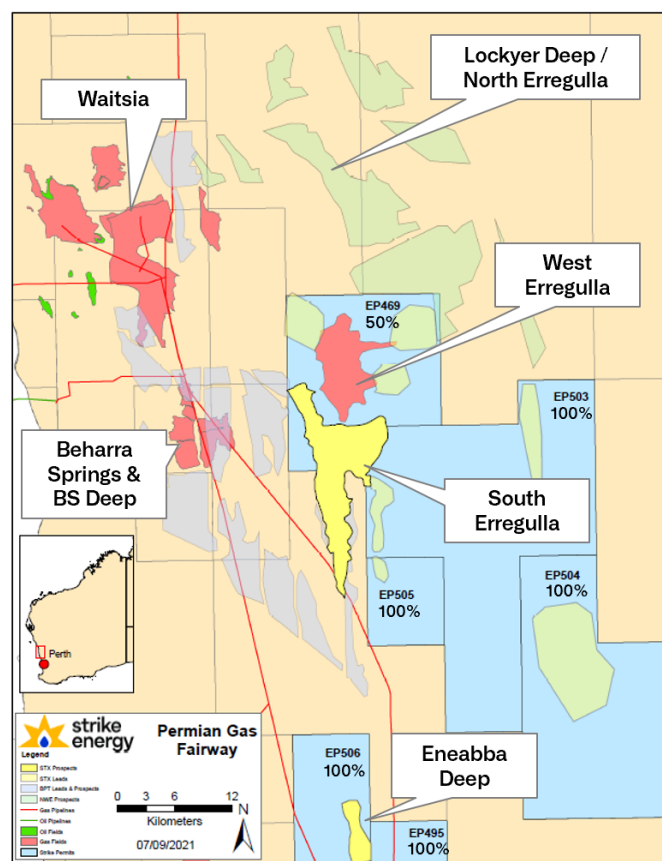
Waitsia

Lockyer Deep / North Erregulla

West Erregulla

EP469
50%

EP503
100%

Beharra Springs & BS Deep

South Erregulla

EP505
100%

EP504
100%

Perth

strike energy

Legend

STX Prospects
STX Leads
BPT Leads & Prospects
HWE Prospects
Gas Pipelines
Oil Pipelines
Oil Fields
Gas Fields
Strike Permits

Permian Gas Fairway

0 3 6 12
Kilometers

N

07/09/2021

EP506
100%

Eneabba Deep

EP495
100%